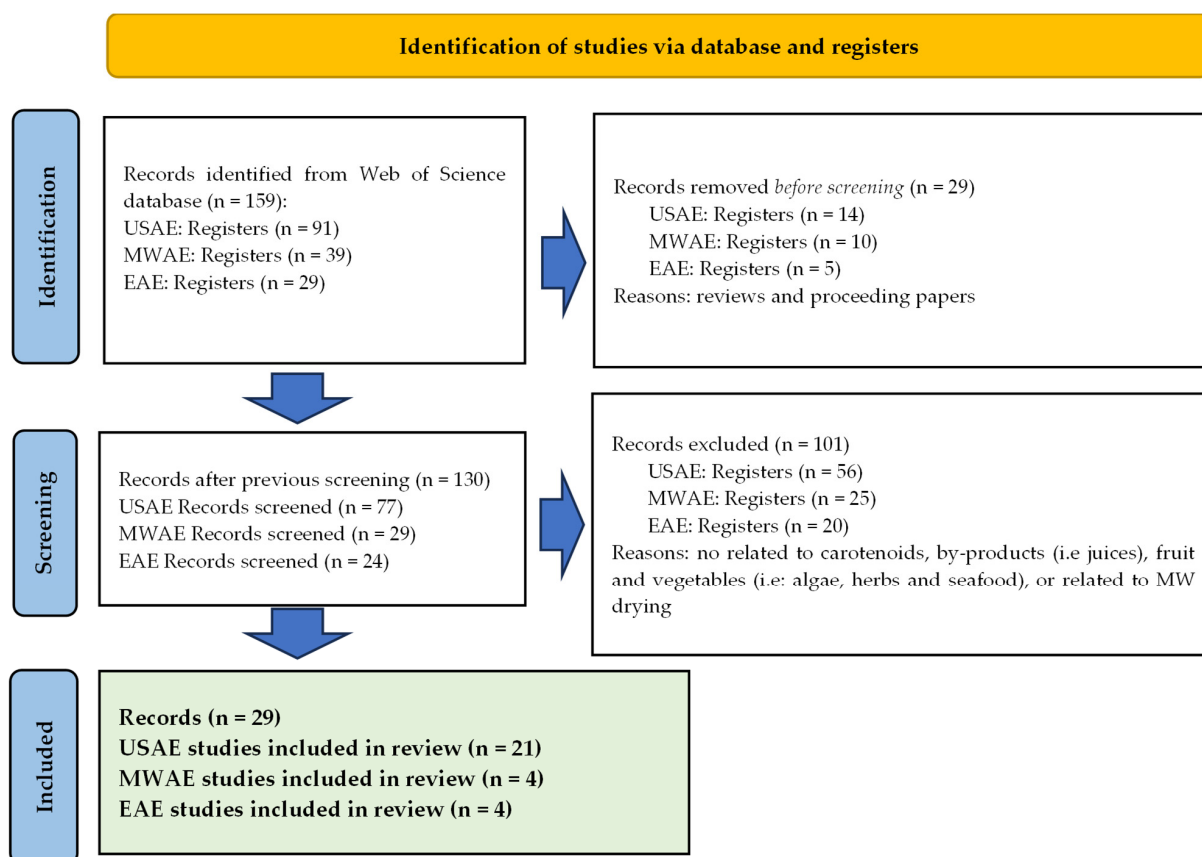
Identification of studies via database and registers

Identification

Records identified from Web of Science database (n = 159):
USAE: Registers (n = 91)
MWAE: Registers (n = 39)
EAE: Registers (n = 29)

Records removed *before screening* (n = 29)
USAE: Registers (n = 14)
MWAE: Registers (n = 10)
EAE: Registers (n = 5)
Reasons: reviews and proceeding papers

Screening

Records after previous screening (n = 130)
USAE Records screened (n = 77)
MWAE Records screened (n = 29)
EAE Records screened (n = 24)

Records excluded (n = 101)
USAE: Registers (n = 56)
MWAE: Registers (n = 25)
EAE: Registers (n = 20)
Reasons: no related to carotenoids, by-products (i.e juices), fruit and vegetables (i.e: algae, herbs and seafood), or related to MW drying

Included

Records (n = 29)
USAE studies included in review (n = 21)
MWAE studies included in review (n = 4)
EAE studies included in review (n = 4)